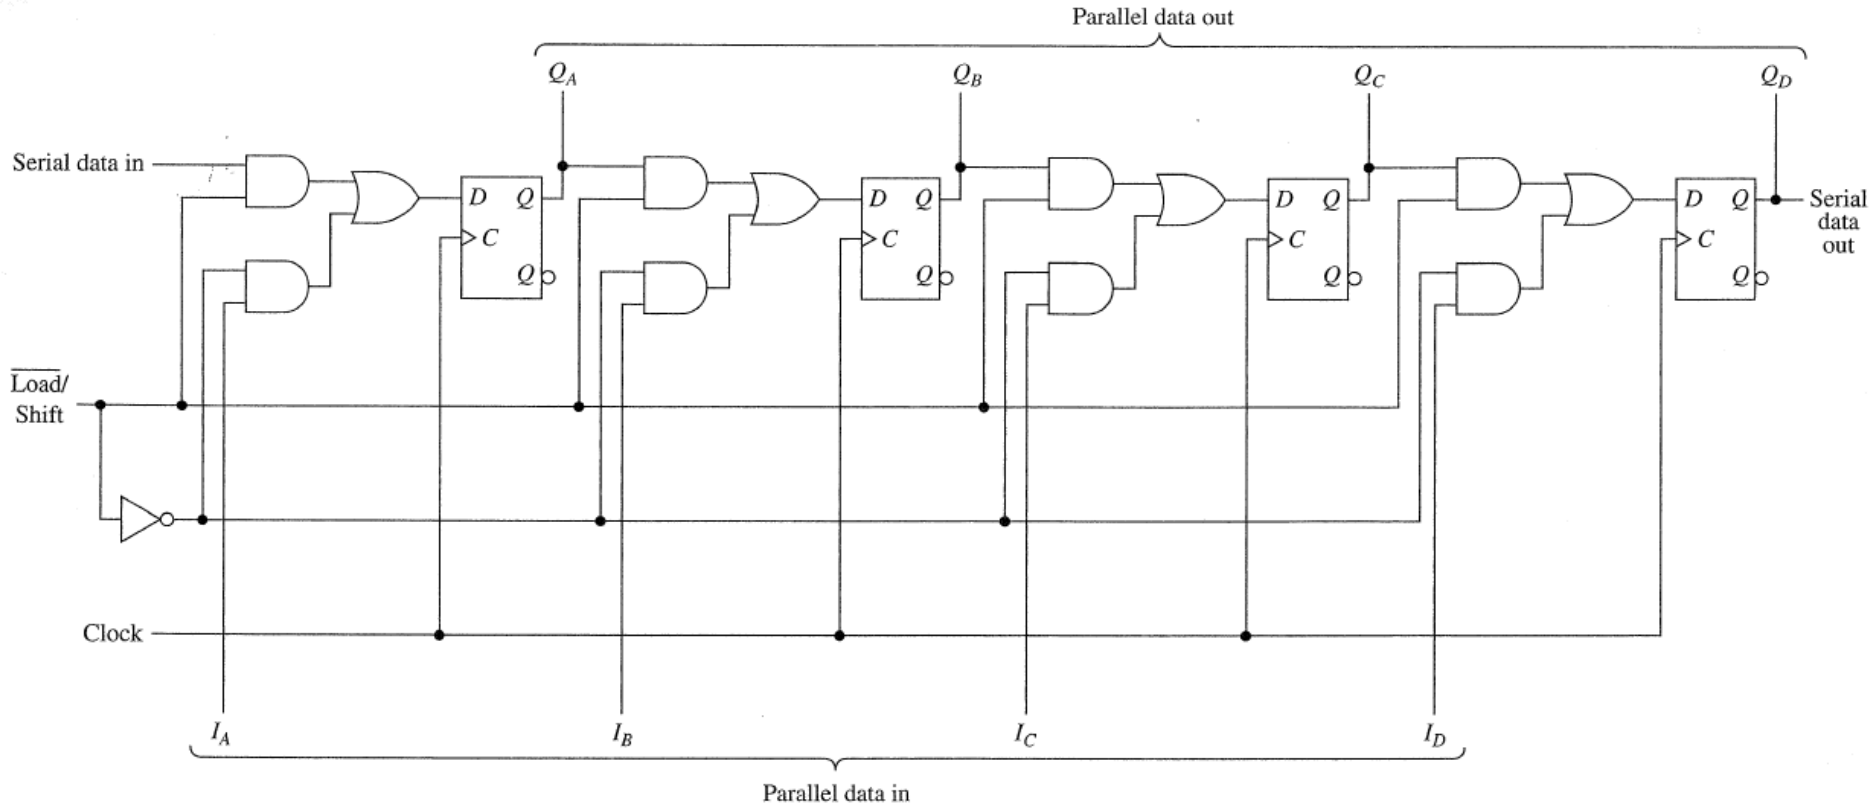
Parallel data out

$Q_A$

$Q_B$

$Q_C$

$Q_D$

Serial data in

D Q

C

$\overline{Q}$

D Q

C

$\overline{Q}$

D Q

C

$\overline{Q}$

D Q

C

$\overline{Q}$

Serial data out

$\overline{\text{Load}}$/ Shift

Clock

$I_A$

$I_B$

$I_C$

$I_D$

Parallel data in